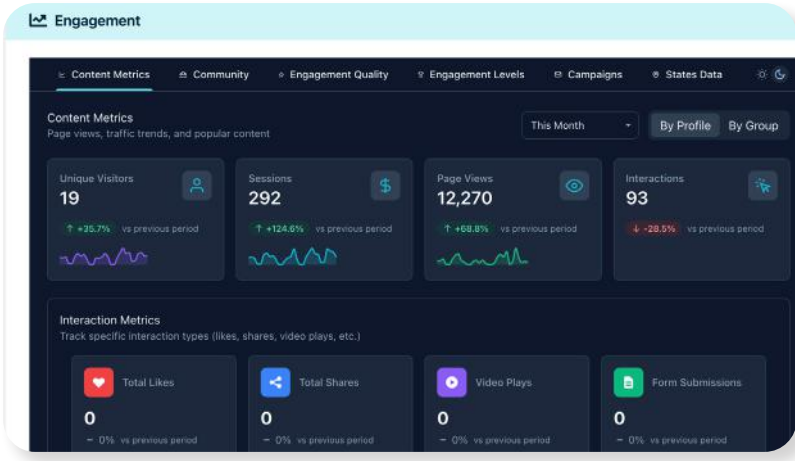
Engagement

Content Metrics
Community
Engagement Quality
Engagement Levels
Campaigns
States Data

Content Metrics
Page views, traffic trends, and popular content

This Month
By Profile
By Group

Unique Visitors
19
↑ +35.7% vs previous period

Sessions
292
↑ +124.6% vs previous period

Page Views
12,270
↑ +68.8% vs previous period

Interactions
93
↓ -28.5% vs previous period

Interaction Metrics
Track specific interaction types (likes, shares, video plays, etc.)

Total Likes
0
— 0% vs previous period

Total Shares
0
— 0% vs previous period

Video Plays
0
— 0% vs previous period

Form Submissions
0
— 0% vs previous period